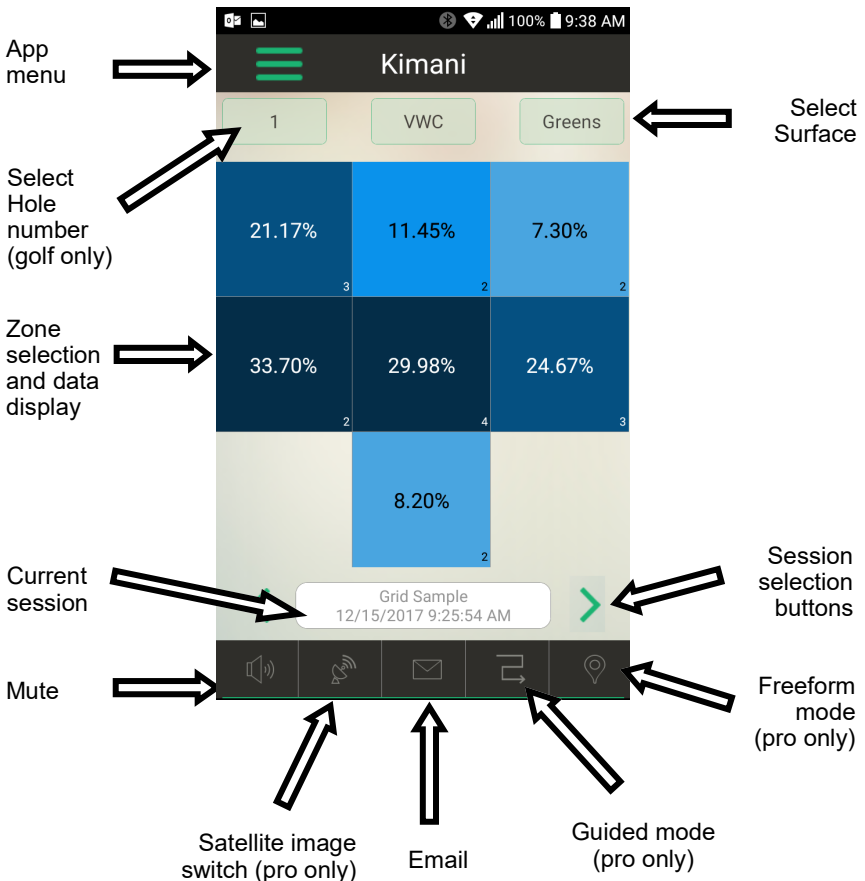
100% 9:38 AM

App menu

Kimani

1

VWC

Greens

Select Surface

Select Hole number (golf only)

| 21.17% 3 | 11.45% 2 | 7.30% 2 |
|---|---|---|
| 33.70% 2 | 29.98% 4 | 24.67% 3 |
| | 8.20% 2 | |

Zone selection and data display

Current session

Grid Sample
12/15/2017 9:25:54 AM

Session selection buttons

Mute

Freeform mode (pro only)

Satellite image switch (pro only)

Email

Guided mode (pro only)